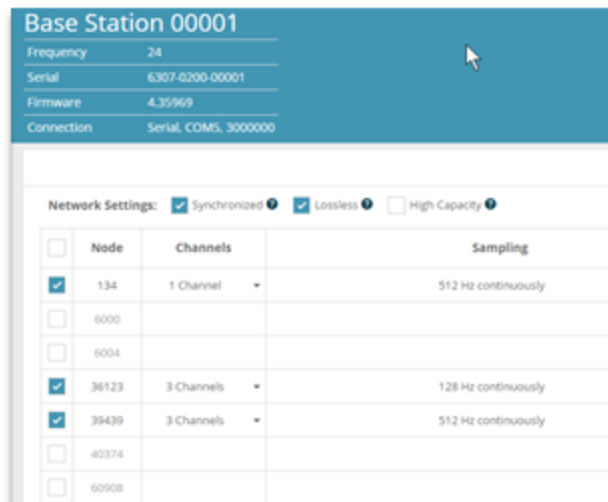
Base Station 00001

| Frequency | 24 |
|---|---|
| Serial | 6307-0200-00001 |
| Firmware | 4.35969 |
| Connection | Serial, COM5, 3000000 |

Network Settings: Synchronized Lossless High Capacity

| | Node | Channels | Sampling |
|---|---|---|---|
| | 134 | 1 Channel | 512 Hz continuously |
| | 6000 | | |
| | 6004 | | |
| | 36123 | 3 Channels | 128 Hz continuously |
| | 39439 | 3 Channels | 512 Hz continuously |
| | 40374 | | |
| | 60908 | | |